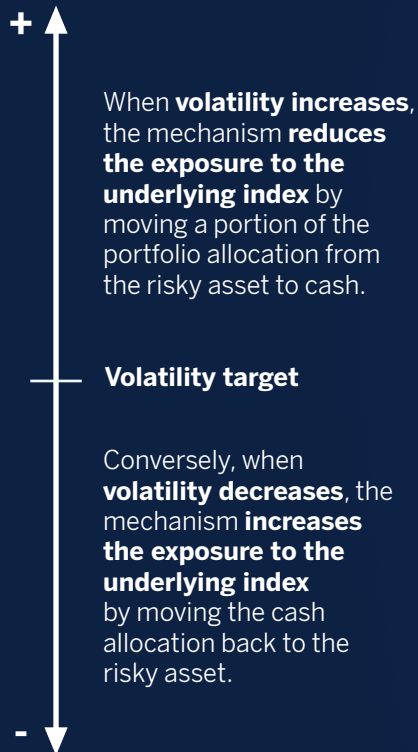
+

When **volatility increases**, the mechanism **reduces the exposure to the underlying index** by moving a portion of the portfolio allocation from the risky asset to cash.

**Volatility target**

Conversely, when **volatility decreases**, the mechanism **increases the exposure to the underlying index** by moving the cash allocation back to the risky asset.

-